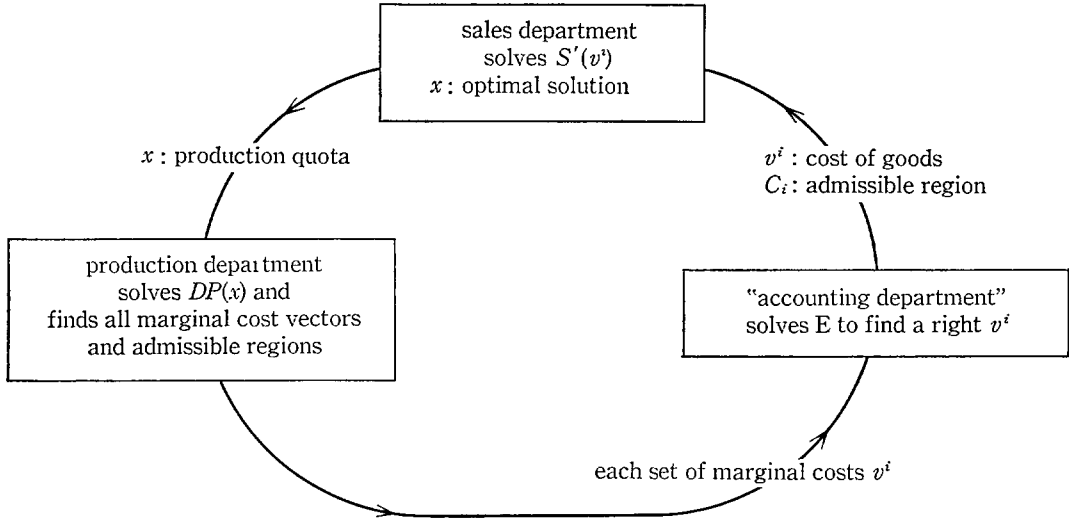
sales department
solves $S'(v^i)$
$x$ : optimal solution

$x$ : production quota

$v^i$ : cost of goods
$C_i$ : admissible region

production department
solves $DP(x)$ and
finds all marginal cost vectors
and admissible regions

"accounting department"
solves E to find a right $v^i$

each set of marginal costs $v^i$